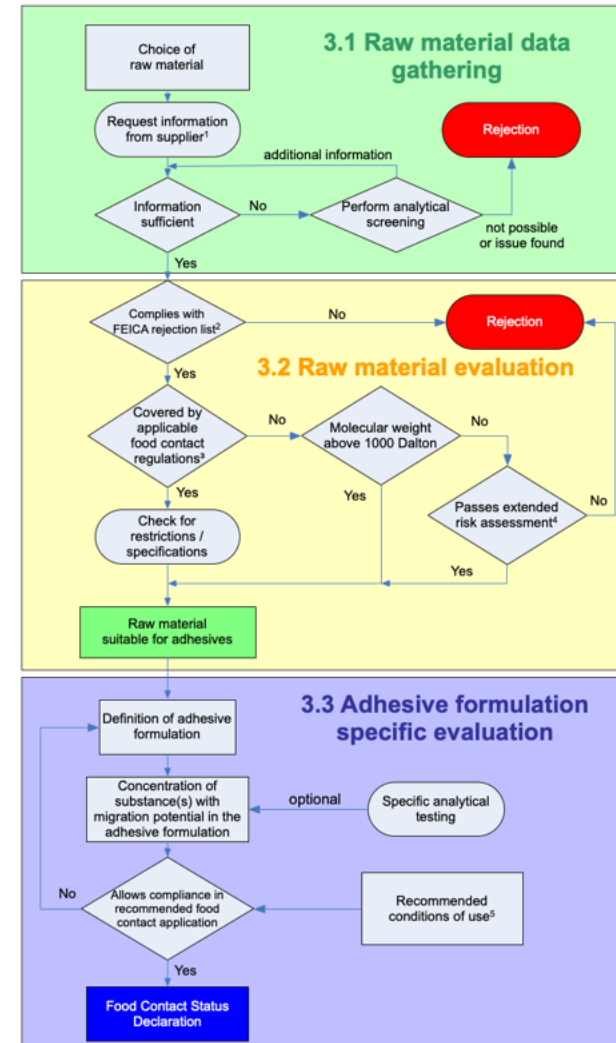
3.1 Raw material data gathering

Choice of raw material

Request information from supplier$^1$

Rejection

additional information

Information sufficient

No

Perform analytical screening

not possible or issue found

Yes

Complies with FEICA rejection list$^2$

No

Rejection

3.2 Raw material evaluation

Yes

Covered by applicable food contact regulations$^3$

No

Molecular weight above 1000 Dalton

No

Yes

Yes

Passes extended risk assessment$^4$

No

Check for restrictions / specifications

Yes

Raw material suitable for adhesives

3.3 Adhesive formulation specific evaluation

Definition of adhesive formulation

Concentration of substance(s) with migration potential in the adhesive formulation

optional

Specific analytical testing

No

Allows compliance in recommended food contact application

Recommended conditions of use$^5$

Yes

Food Contact Status Declaration